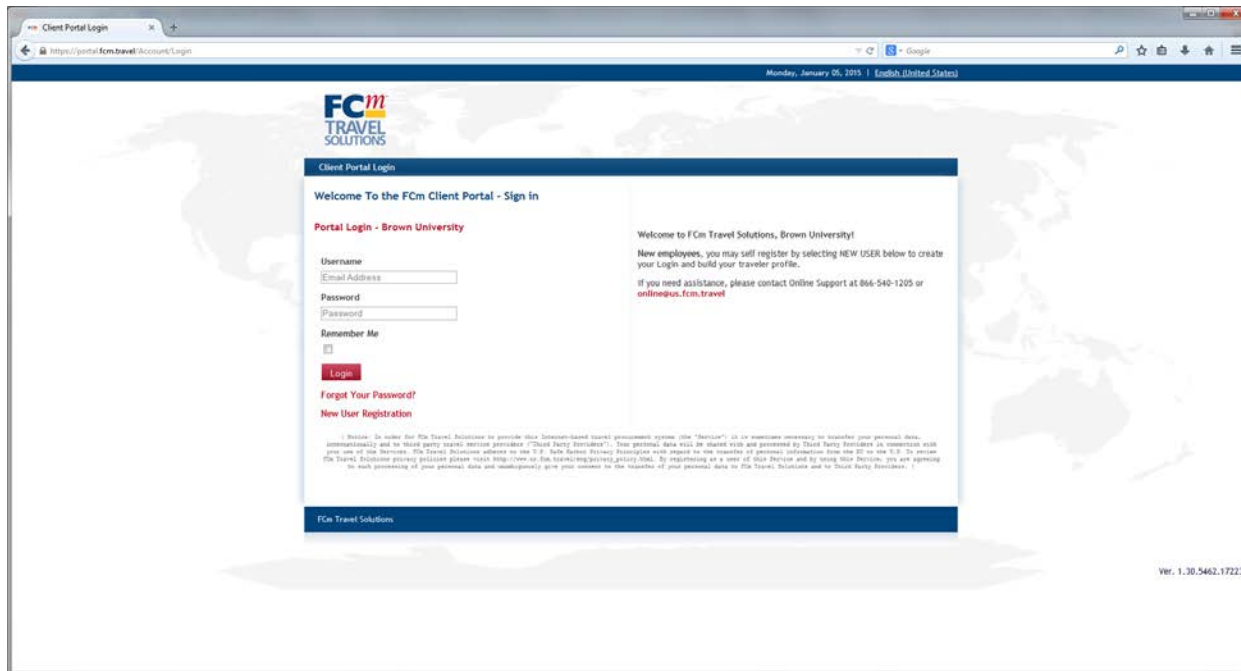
Client Portal Login

https://portal.fcm.travel/Account/Login

Google

Monday, January 05, 2015 | English (United States)

FCm TRAVEL SOLUTIONS

Client Portal Login

Welcome To the FCm Client Portal - Sign in

Portal Login - Brown University

Username

Email Address

Password

Password

Remember Me

Login

Forgot Your Password?

New User Registration

Welcome to FCm Travel Solutions, Brown University!

New employees, you may self register by selecting NEW USER below to create your Login and build your traveler profile.

If you need assistance, please contact Online Support at 866-540-1205 or online@us.fcm.travel

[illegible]

FCm Travel Solutions

Ver. 1.30.5462.1772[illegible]